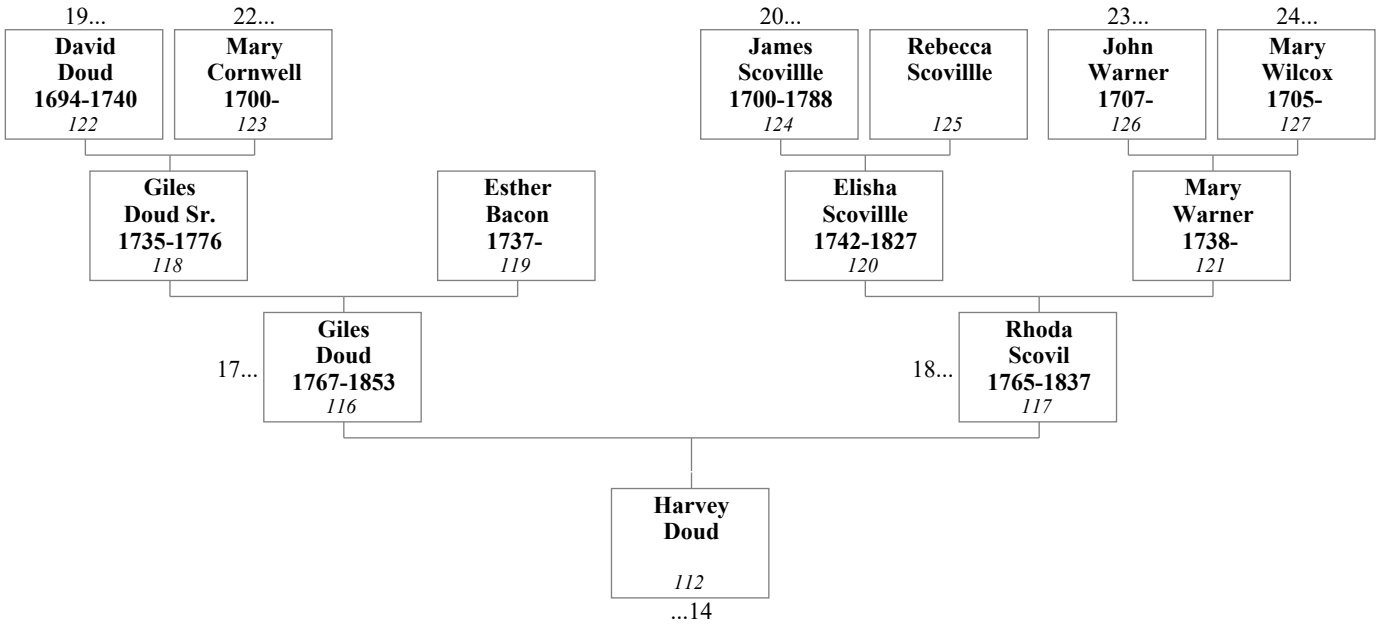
19...
**David Doud 1694-1740**
*122*

22...
**Mary Cornwell 1700-**
*123*

20...
**James Scovillle 1700-1788**
*124*

**Rebecca Scovillle**
*125*

23...
**John Warner 1707-**
*126*

24...
**Mary Wilcox 1705-**
*127*

**Giles Doud Sr. 1735-1776**
*118*

**Esther Bacon 1737-**
*119*

**Elisha Scovillle 1742-1827**
*120*

**Mary Warner 1738-**
*121*

17...
**Giles Doud 1767-1853**
*116*

18...
**Rhoda Scovil 1765-1837**
*117*

**Harvey Doud**
*112*
...14